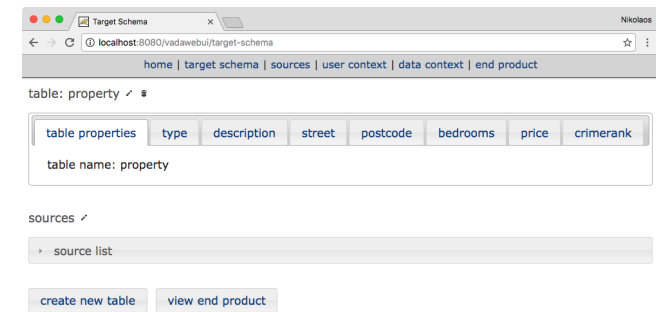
Target Schema ×

Nikolaos

localhost:8080/vadawebui/target-schema

home | target schema | sources | user context | data context | end product

table: property

| table properties | type | description | street | postcode | bedrooms | price | crimerank |
|---|---|---|---|---|---|---|---|

table name: property

sources

source list

create new table

view end product